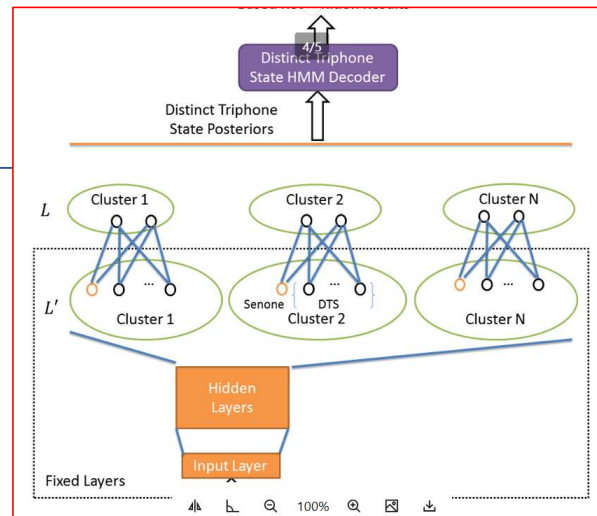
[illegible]

4/5

Distinct Triphone State HMM Decoder

Distinct Triphone State Posteriors

$L$

Cluster 1

Cluster 2

Cluster N

$L'$

...

...

...

Cluster 1

Senone

DTS

Cluster 2

Cluster N

Hidden Layers

Input Layer

Fixed Layers

100%